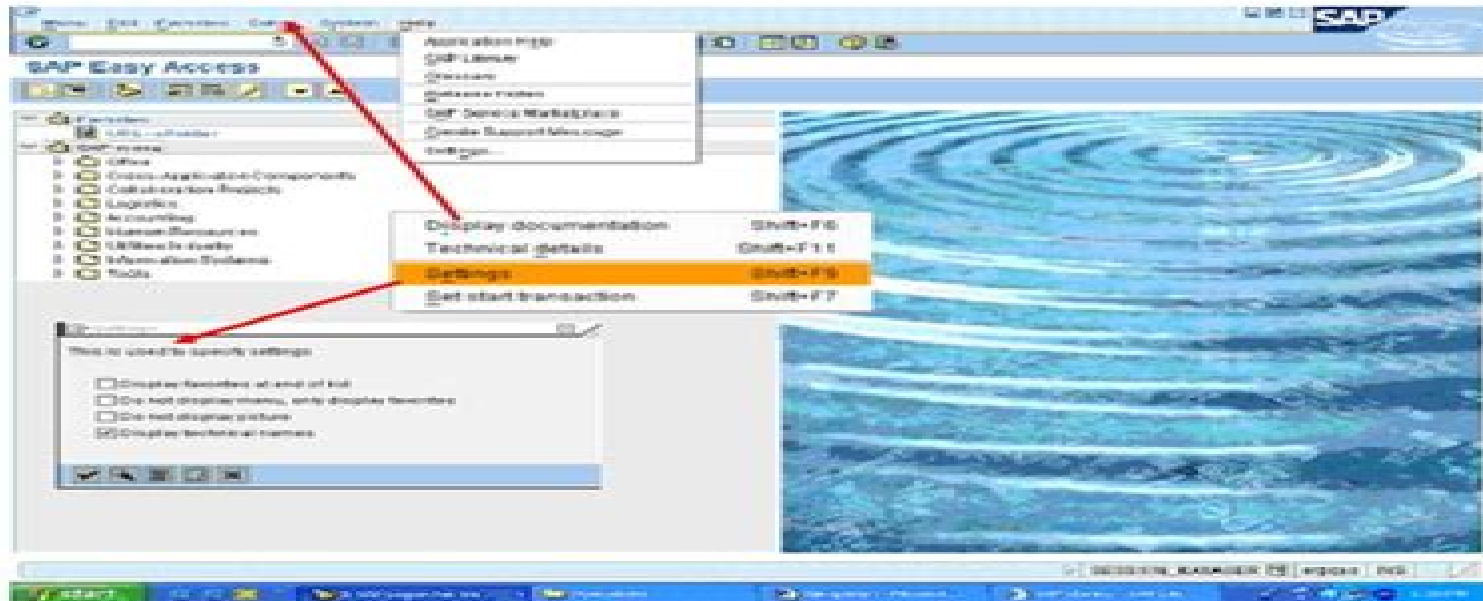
Menu Edit Favorites Extras System Help

SAP

SAP Easy Access

Application Help
SAP Library
Glossary
Release Notes
SAP Service Marketplace
Create Support Message
Settings...

Favorites
SAP menu
Office
Cross-Application Components
Collaboration Projects
Logistics
Accounting
Human Resources
Information Systems
Tools

Display documentation Shift+F6
Technical details Shift+F11
Settings Shift+F9
Set start transaction Shift+F7

Settings
This is used to specify settings

Display favorites at end of list
Do not display menu, only display favorites
Do not display picture
Display technical names

start